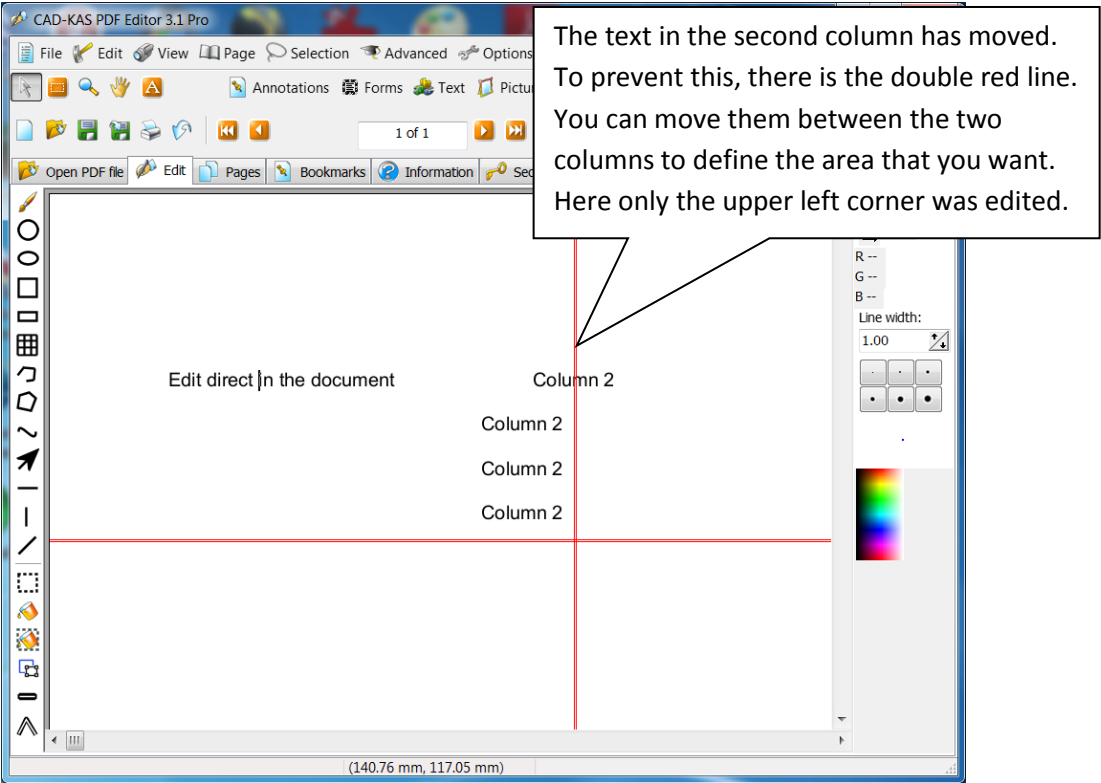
CAD-KAS PDF Editor 3.1 Pro

File Edit View Page Selection Advanced Options

Annotations Forms Text Pictur

1 of 1

Open PDF file Edit Pages Bookmarks Information Sec

The text in the second column has moved. To prevent this, there is the double red line. You can move them between the two columns to define the area that you want. Here only the upper left corner was edited.

R --
G --
B --
Line width:
1.00

Edit direct in the document

Column 2

Column 2

Column 2

Column 2

(140.76 mm, 117.05 mm)